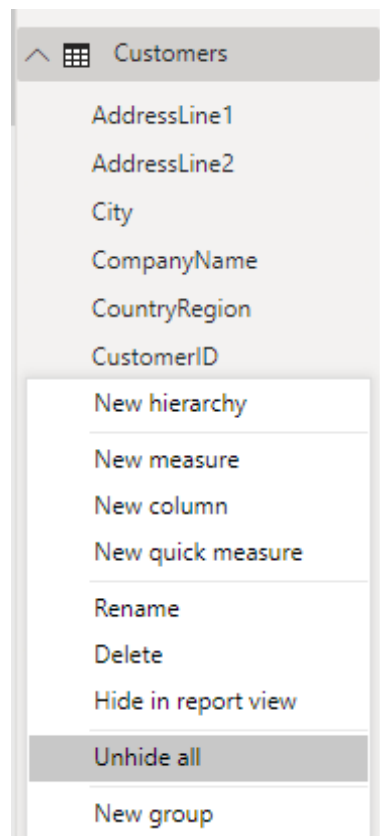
Customers

AddressLine1

AddressLine2

City

CompanyName

CountryRegion

CustomerID

New hierarchy

New measure

New column

New quick measure

Rename

Delete

Hide in report view

Unhide all

New group